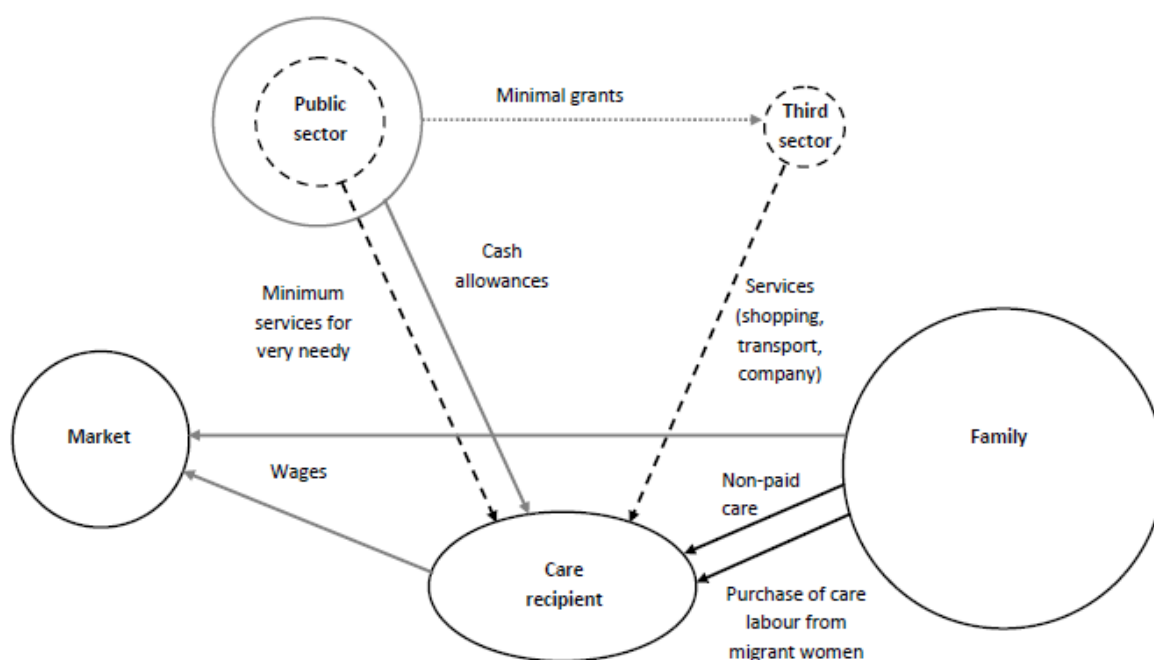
Public sector

Minimal grants

Third sector

Cash allowances

Minimum services for very needy

Services (shopping, transport, company)

Market

Family

Wages

Non-paid care

Care recipient

Purchase of care labour from migrant women